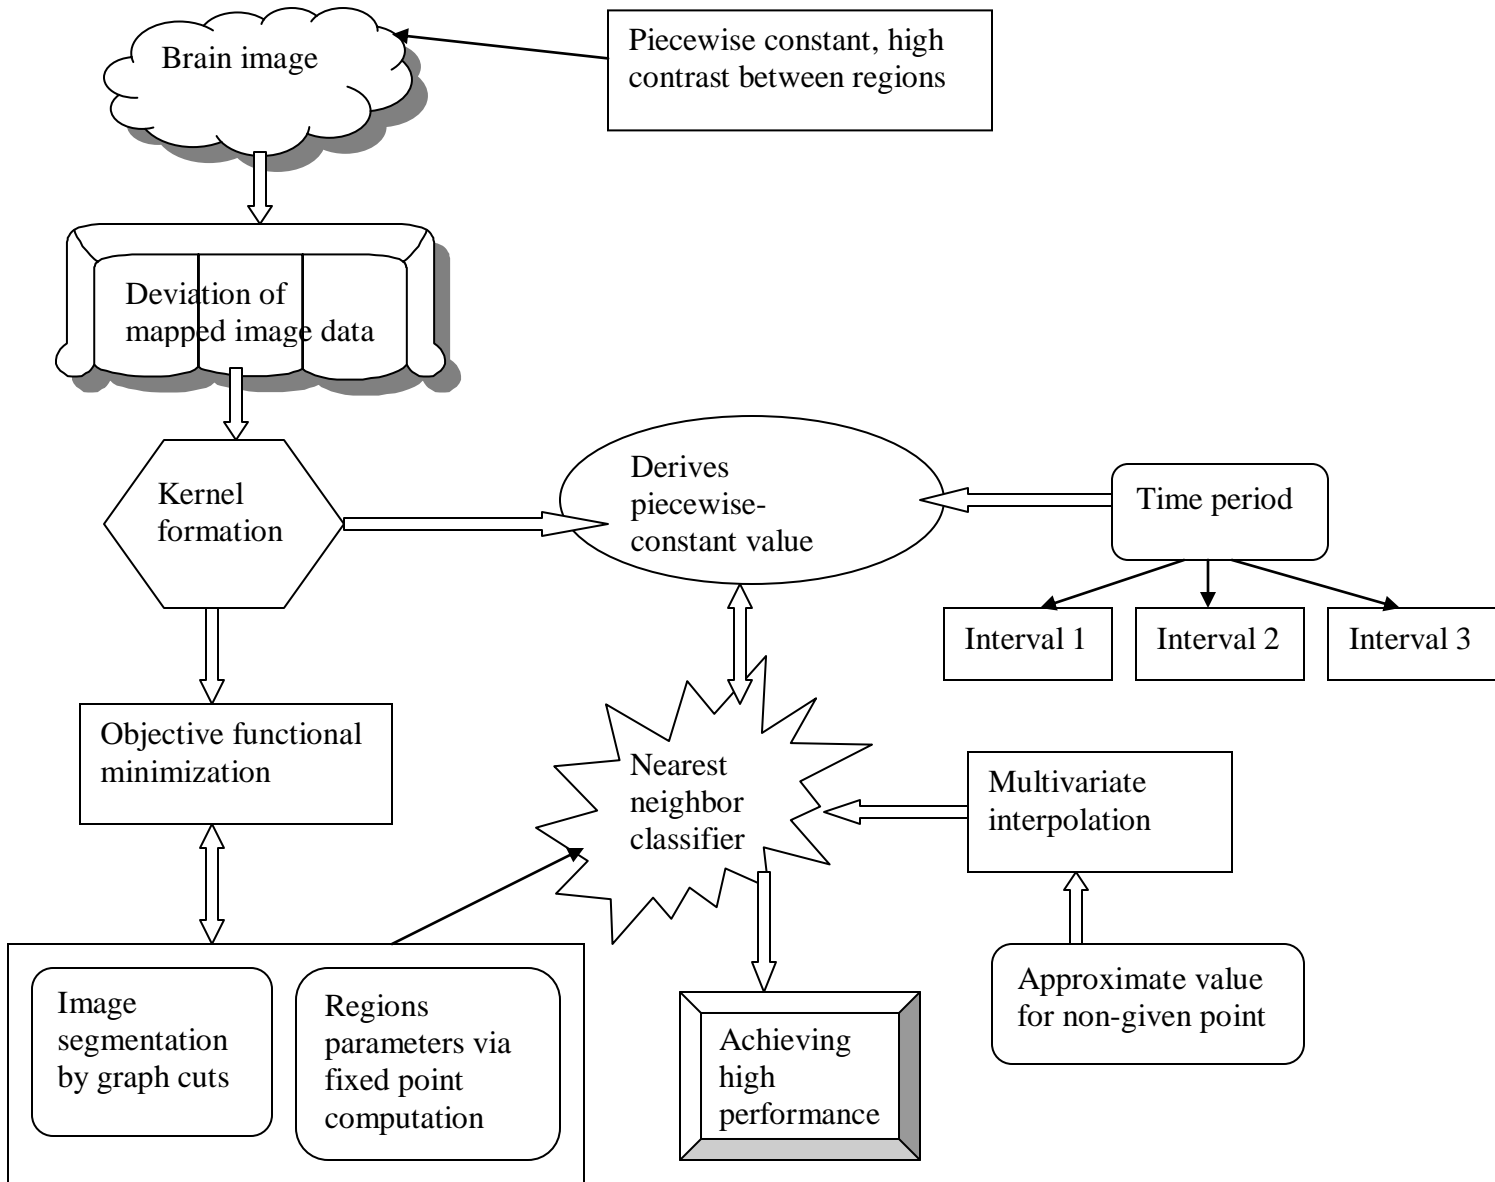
Brain image

Piecewise constant, high contrast between regions

Deviation of mapped image data

Kernel formation

Derives piecewise-constant value

Time period

Interval 1

Interval 2

Interval 3

Objective functional minimization

Nearest neighbor classifier

Multivariate interpolation

Approximate value for non-given point

Image segmentation by graph cuts

Regions parameters via fixed point computation

Achieving high performance